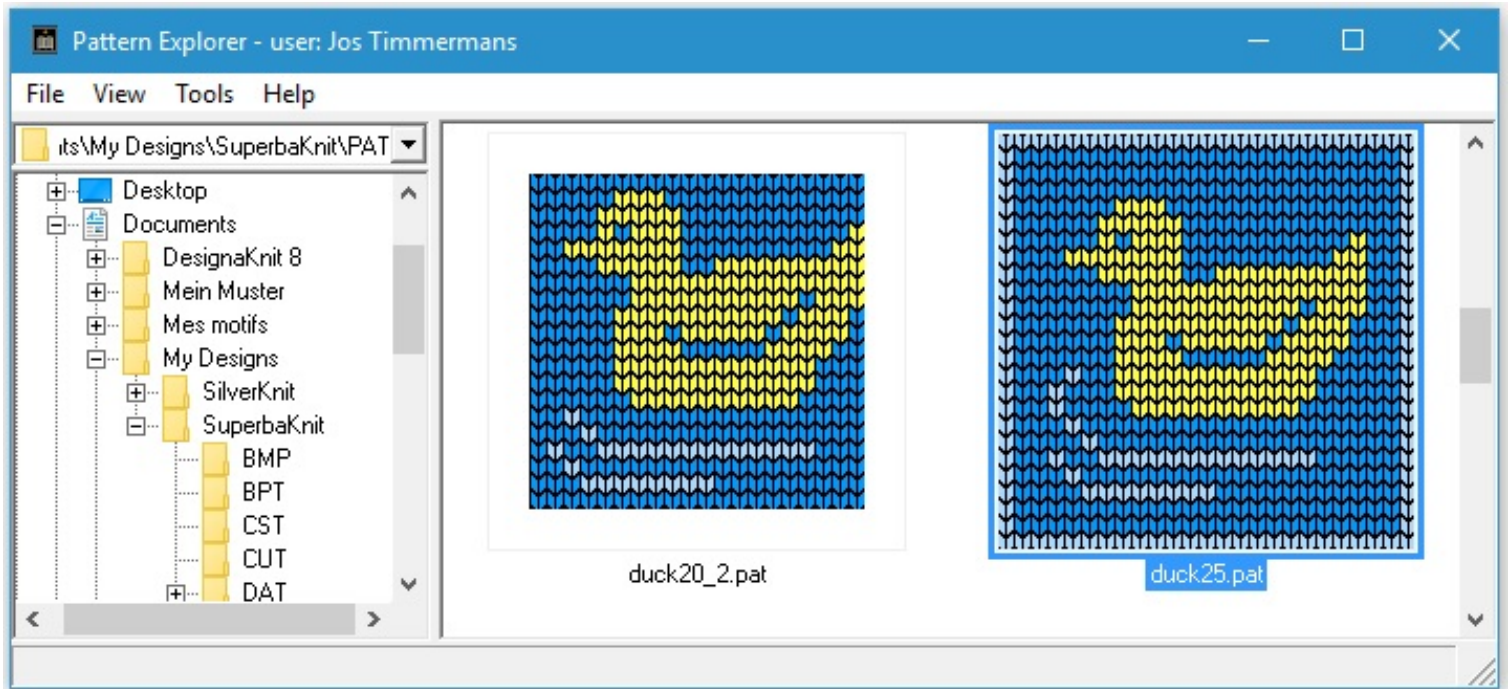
Pattern Explorer - user: Jos Timmermans

File View Tools Help

ıts\My Designs\SuperbaKnit\PAT

Desktop
Documents
DesignaKnit 8
Mein Muster
Mes motifs
My Designs
SilverKnit
SuperbaKnit
BMP
BPT
CST
CUT
DAT

duck20_2.pat

duck25.pat